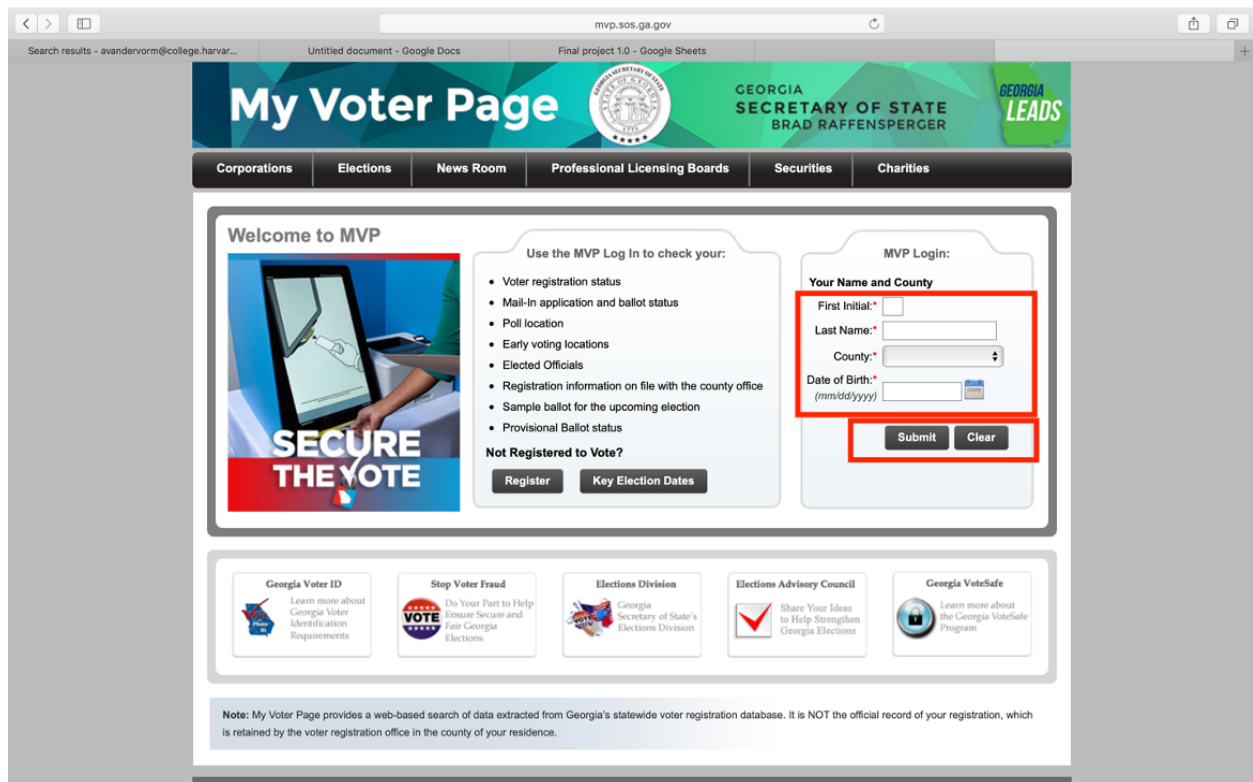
mvp.sos.ga.gov

Search results - avandervorm@college.harvar...
Untitled document - Google Docs
Final project 1.0 - Google Sheets

My Voter Page

GEORGIA
SECRETARY OF STATE
BRAD RAFFENSPERGER

GEORGIA LEADS

Corporations | Elections | News Room | Professional Licensing Boards | Securities | Charities

Welcome to MVP

SECURE THE VOTE

Use the MVP Log In to check your:

- Voter registration status
- Mail-In application and ballot status
- Poll location
- Early voting locations
- Elected Officials
- Registration information on file with the county office
- Sample ballot for the upcoming election
- Provisional Ballot status

Not Registered to Vote?

Register
Key Election Dates

MVP Login:

Your Name and County

First Initial:*
Last Name:*
County:*
Date of Birth:*
(mm/dd/yyyy)

Submit
Clear

Georgia Voter ID
Learn more about Georgia Voter Identification Requirements

Stop Voter Fraud
VOTE
Do Your Part to Help Ensure Secure and Fair Georgia Elections

Elections Division
Georgia Secretary of State's Elections Division

Elections Advisory Council
Share Your Ideas to Help Strengthen Georgia Elections

Georgia VoteSafe
Learn more about the Georgia VoteSafe Program

Note: My Voter Page provides a web-based search of data extracted from Georgia's statewide voter registration database. It is NOT the official record of your registration, which is retained by the voter registration office in the county of your residence.